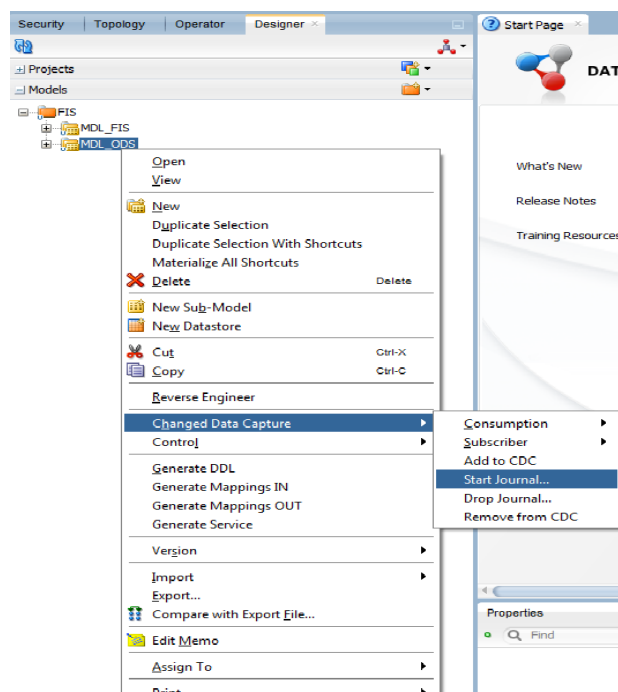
Security | Topology | Operator | Designer ×

Start Page ×

Projects

Models

FIS

MDL_FIS

MDL_ODS

DAT

What's New

Release Notes

Training Resources

Open

View

New

Duplicate Selection

Duplicate Selection With Shortcuts

Materialize All Shortcuts

Delete Delete

New Sub-Model

New Datastore

Cut Ctrl-X

Copy Ctrl-C

Reverse Engineer

Changed Data Capture

Control

Generate DDL

Generate Mappings IN

Generate Mappings OUT

Generate Service

Version

Import

Export...

Compare with Export File...

Edit Memo

Assign To

Print

Consumption

Subscriber

Add to CDC

Start Journal...

Drop Journal...

Remove from CDC

Properties

Find